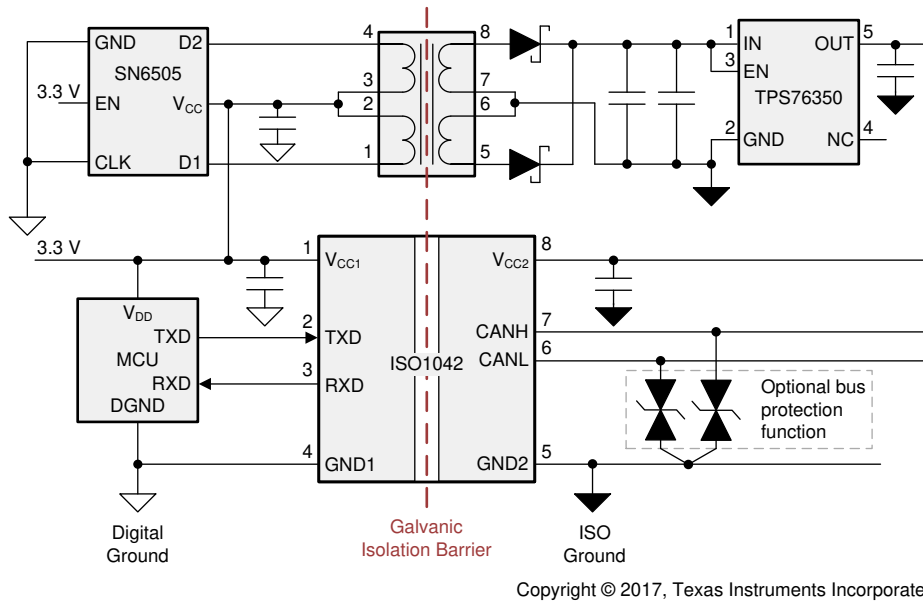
GND D2
SN6505
3.3 V
EN
$V_{CC}$
CLK D1
4
3
2
1
8
7
6
5
1
3
2
IN
EN
GND
OUT
NC
5
4
TPS76350
3.3 V
1
$V_{CC1}$
$V_{CC2}$
8
$V_{DD}$
TXD
MCU
RXD
DGND
2
TXD
3
RXD
ISO1042
CANH
CANL
7
6
4
GND1
GND2
5
Optional bus protection function
Digital Ground
Galvanic Isolation Barrier
ISO Ground
Copyright © 2017, Texas Instruments Incorporate